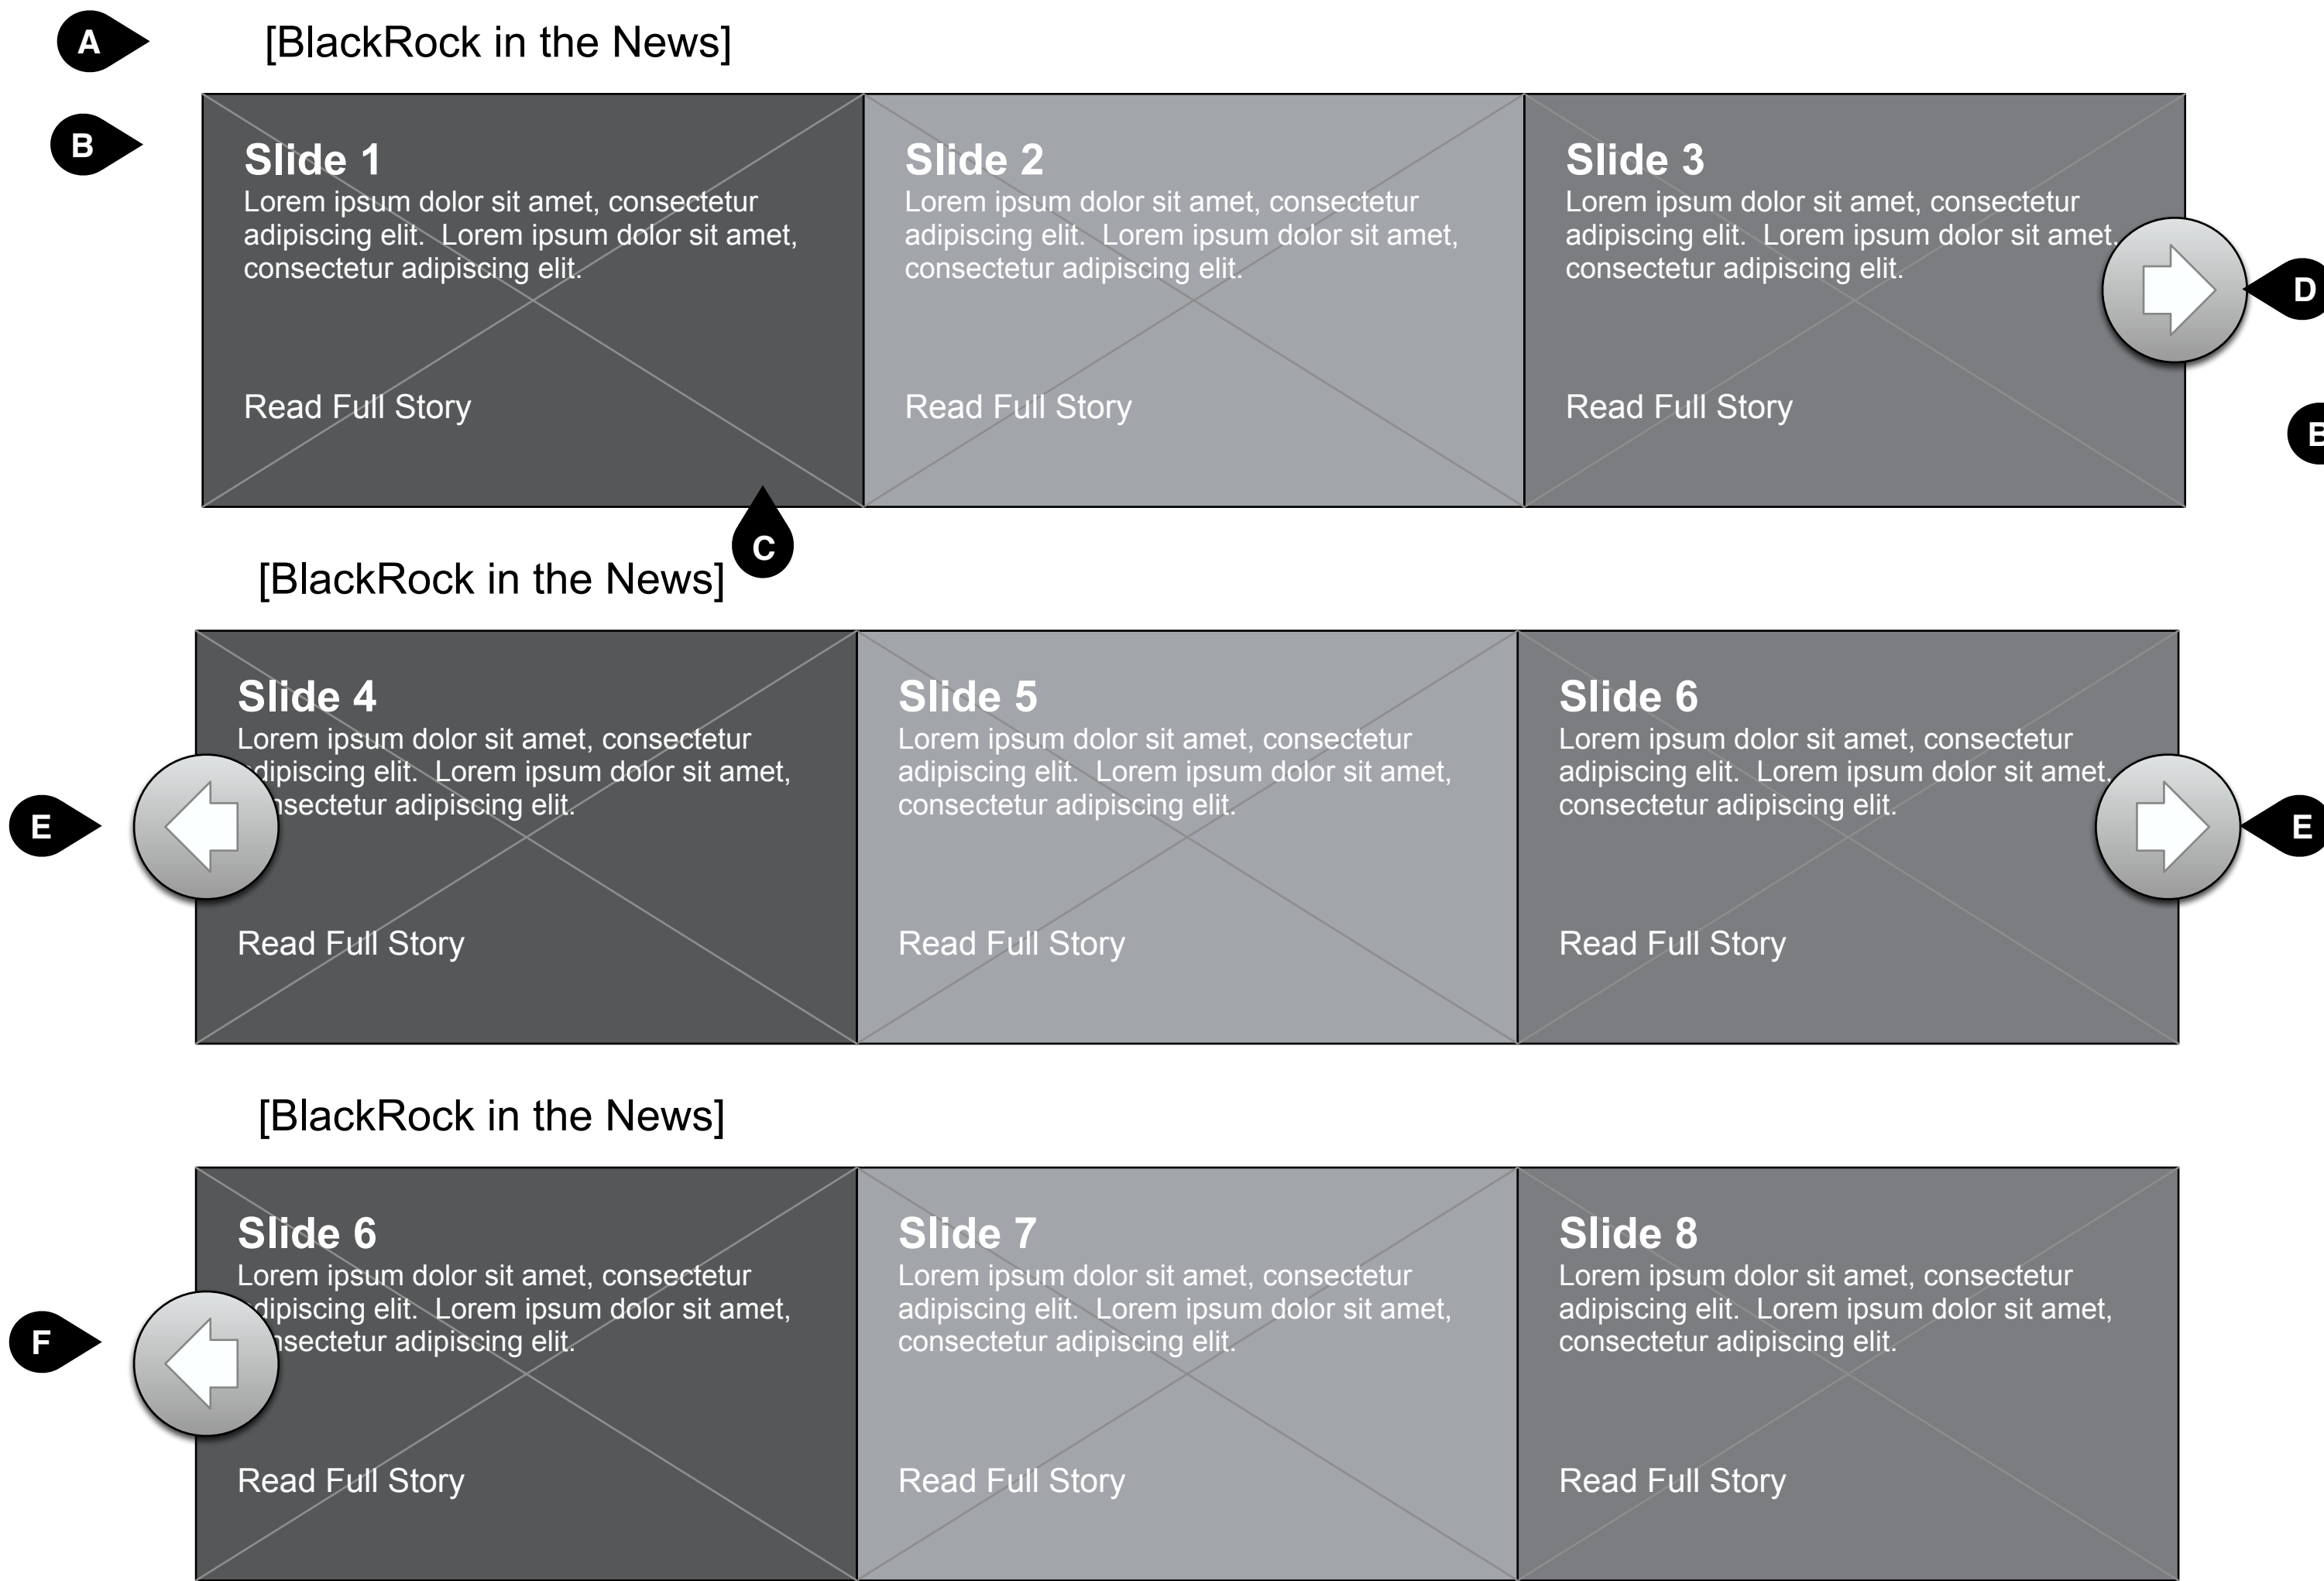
A

[BlackRock in the News]

B

Slide 1
Lorem ipsum dolor sit amet, consectetur adipiscing elit. Lorem ipsum dolor sit amet, consectetur adipiscing elit.

Read Full Story

Slide 2
Lorem ipsum dolor sit amet, consectetur adipiscing elit. Lorem ipsum dolor sit amet, consectetur adipiscing elit.

Read Full Story

Slide 3
Lorem ipsum dolor sit amet, consectetur adipiscing elit. Lorem ipsum dolor sit amet, consectetur adipiscing elit.

Read Full Story

D

E

C

[BlackRock in the News]

Slide 4
Lorem ipsum dolor sit amet, consectetur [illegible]dipiscing elit. Lorem ipsum dolor sit amet, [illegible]nsectetur adipiscing elit.

Read Full Story

E

Slide 5
Lorem ipsum dolor sit amet, consectetur adipiscing elit. Lorem ipsum dolor sit amet, consectetur adipiscing elit.

Read Full Story

Slide 6
Lorem ipsum dolor sit amet, consectetur adipiscing elit. Lorem ipsum dolor sit amet, consectetur adipiscing elit.

Read Full Story

E

[BlackRock in the News]

Slide 6
Lorem ipsum dolor sit amet, consectetur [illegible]dipiscing elit. Lorem ipsum dolor sit amet, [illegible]nsectetur adipiscing elit.

Read Full Story

F

Slide 7
Lorem ipsum dolor sit amet, consectetur adipiscing elit. Lorem ipsum dolor sit amet, consectetur adipiscing elit.

Read Full Story

Slide 8
Lorem ipsum dolor sit amet, consectetur adipiscing elit. Lorem ipsum dolor sit amet, consectetur adipiscing elit.

Read Full Story